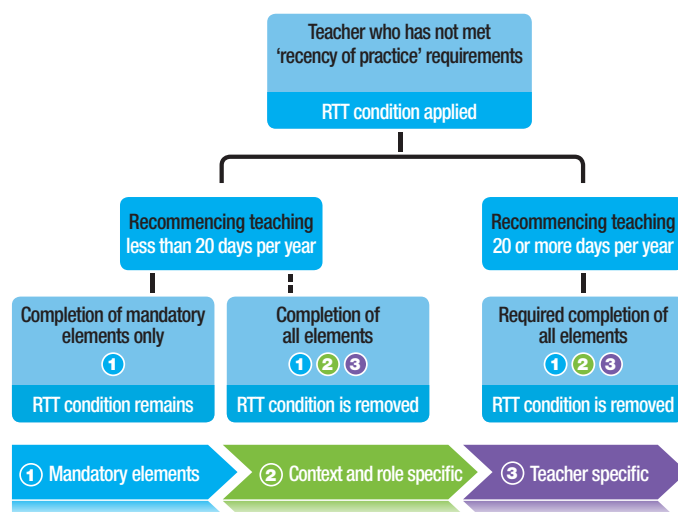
Teacher who has not met ‘recency of practice’ requirements

RTT condition applied

Recommencing teaching less than 20 days per year

Recommencing teaching 20 or more days per year

Completion of mandatory elements only

1

RTT condition remains

Completion of all elements

1 2 3

RTT condition is removed

Required completion of all elements

1 2 3

RTT condition is removed

1 Mandatory elements

2 Context and role specific

3 Teacher specific